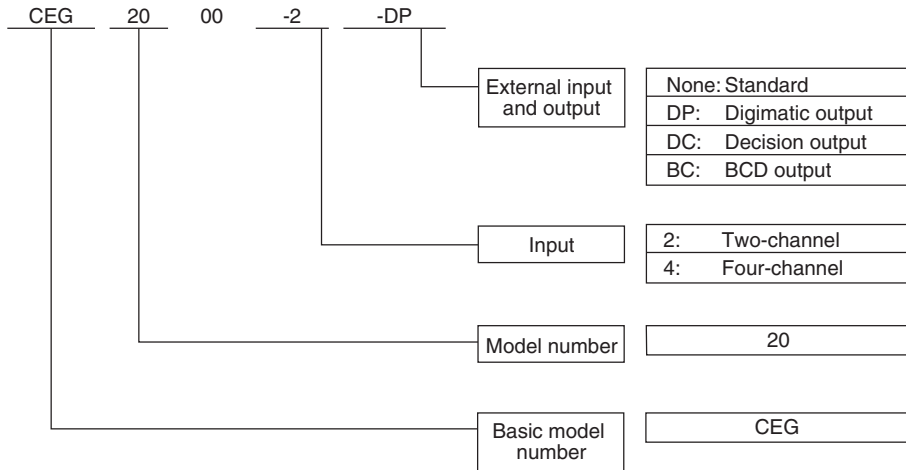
CEG 20 00 -2 -DP

External input and output

| None: | Standard |
|---|---|
| DP: | Digimatic output |
| DC: | Decision output |
| BC: | BCD output |

Input

| 2: | Two-channel |
|---|---|
| 4: | Four-channel |

Model number

20

Basic model number

CEG